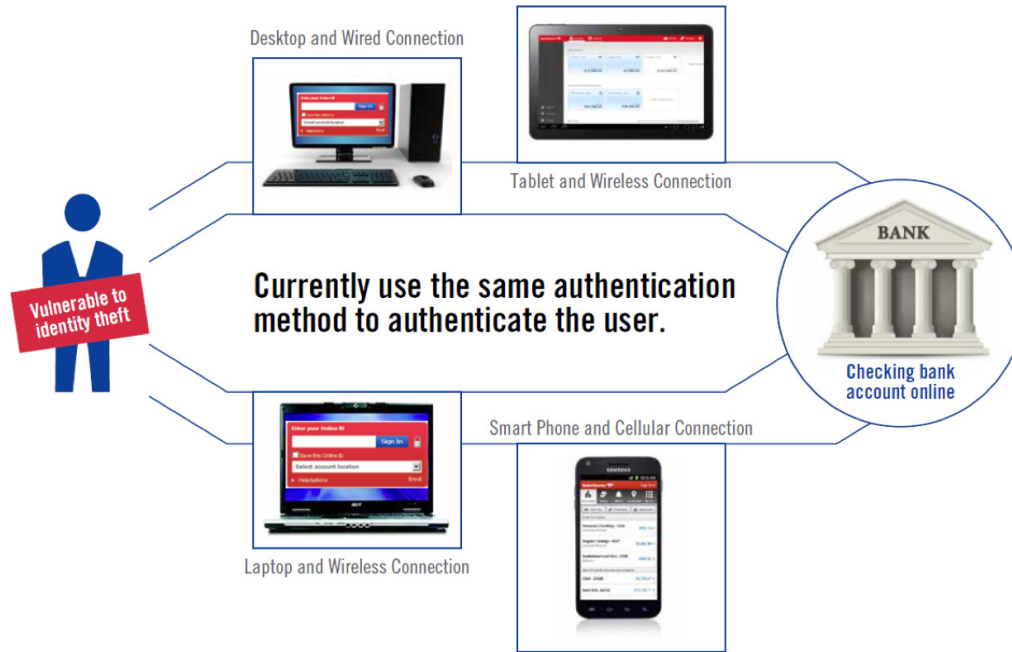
Desktop and Wired Connection

Tablet and Wireless Connection

Vulnerable to identity theft

Currently use the same authentication method to authenticate the user.

BANK

Checking bank account online

Smart Phone and Cellular Connection

Enter your Online ID

Sign In

Save this Online ID

Select account location

Help/options

Enroll

Laptop and Wireless Connection